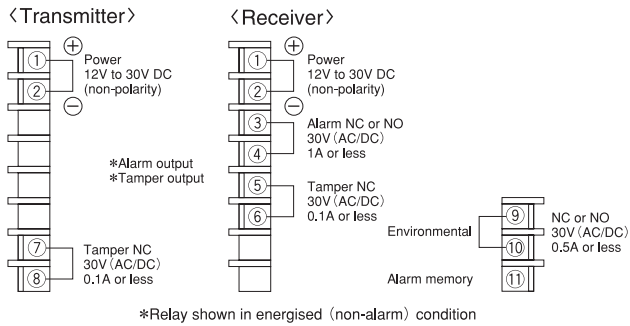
〈Transmitter〉

$\oplus$
① ② Power 12V to 30V DC (non-polarity)
$\ominus$

*Alarm output
*Tamper output

⑦ ⑧ Tamper NC 30V (AC/DC) 0.1A or less

〈Receiver〉

$\oplus$
① ② Power 12V to 30V DC (non-polarity)
$\ominus$

③ ④ Alarm NC or NO 30V (AC/DC) 1A or less

⑤ ⑥ Tamper NC 30V (AC/DC) 0.1A or less

Environmental ⑨ ⑩ NC or NO 30V (AC/DC) 0.5A or less

Alarm memory ⑪

*Relay shown in energised (non-alarm) condition